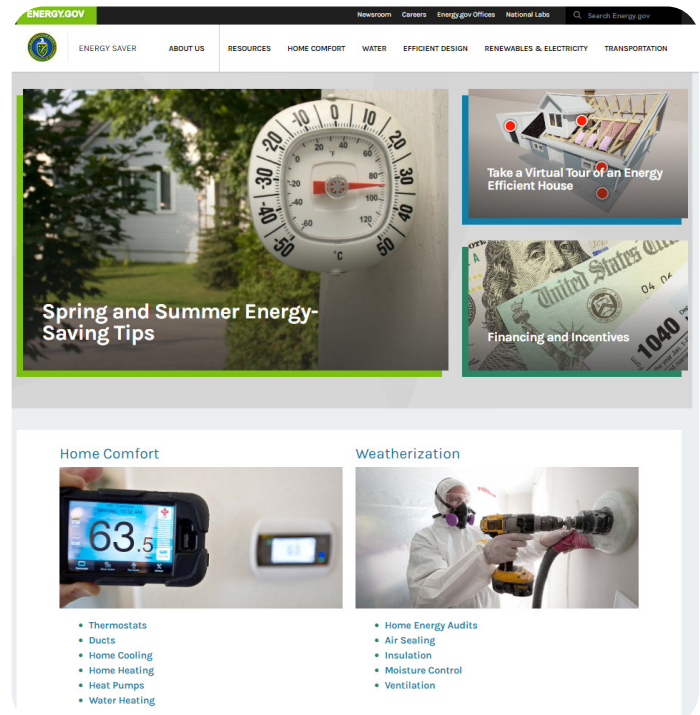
ENERGY.GOV

Newsroom Careers Energy.gov Offices National Labs

Search Energy.gov

ENERGY SAVER

ABOUT US RESOURCES HOME COMFORT WATER EFFICIENT DESIGN RENEWABLES & ELECTRICITY TRANSPORTATION

Spring and Summer Energy-Saving Tips

Take a Virtual Tour of an Energy Efficient House

Financing and Incentives

Home Comfort

- Thermostats
- Ducts
- Home Cooling
- Home Heating
- Heat Pumps
- Water Heating

Weatherization

- Home Energy Audits
- Air Sealing
- Insulation
- Moisture Control
- Ventilation